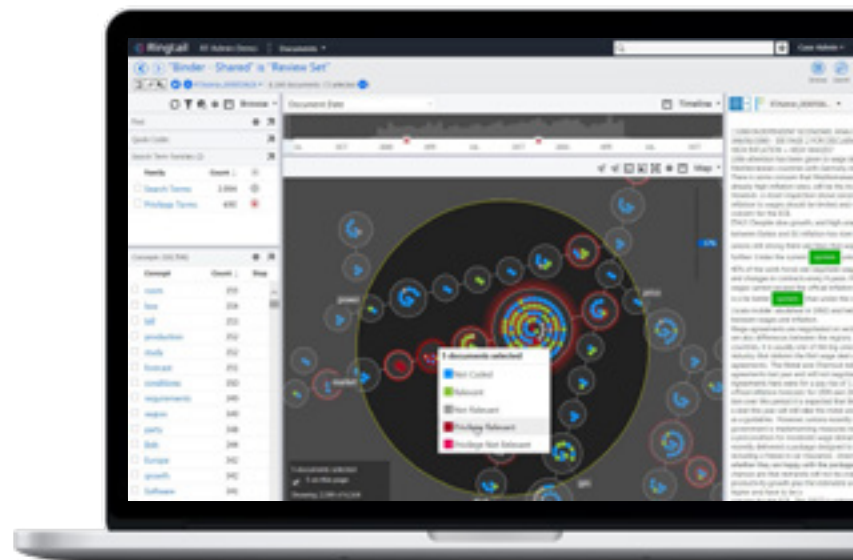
Ringtail

Documents

"Binder - Shared" is "Review Set"

Browse

Document Date

Timeline

Search Terms 2,004

Privilege Terms 430

Concept

Count

Map

market

power

price

1 documents selected

Not Coded

Relevant

Not Relevant

Privilege Relevant

Privilege Not Relevant

1 documents selected

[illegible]